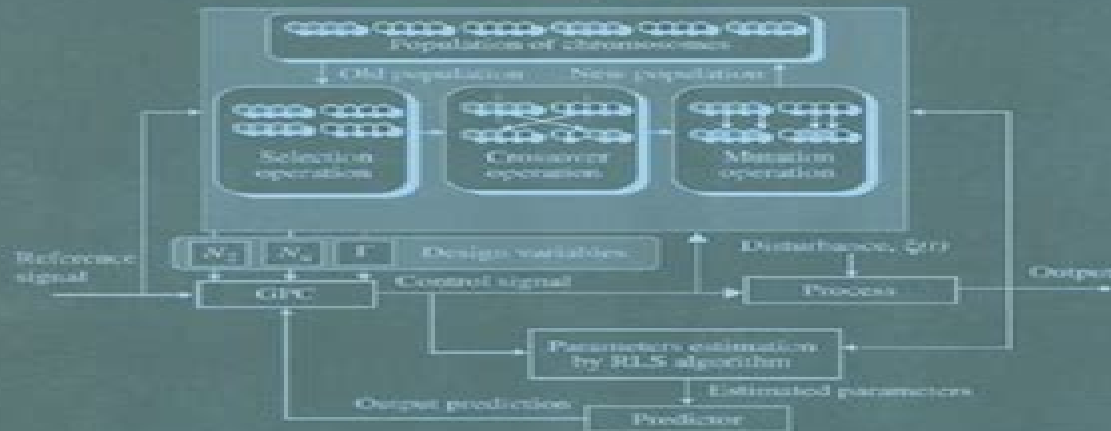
Population of chromosomes

Old population

New population

Selection operation

Crossover operation

Mutation operation

$N_2$

$N_u$

$\Gamma$

Design variables

Reference signal

GPC

Control signal

Disturbance, $\xi(t)$

Process

Output

Parameters estimation by RLS algorithm

Estimated parameters

Output prediction

Predictor